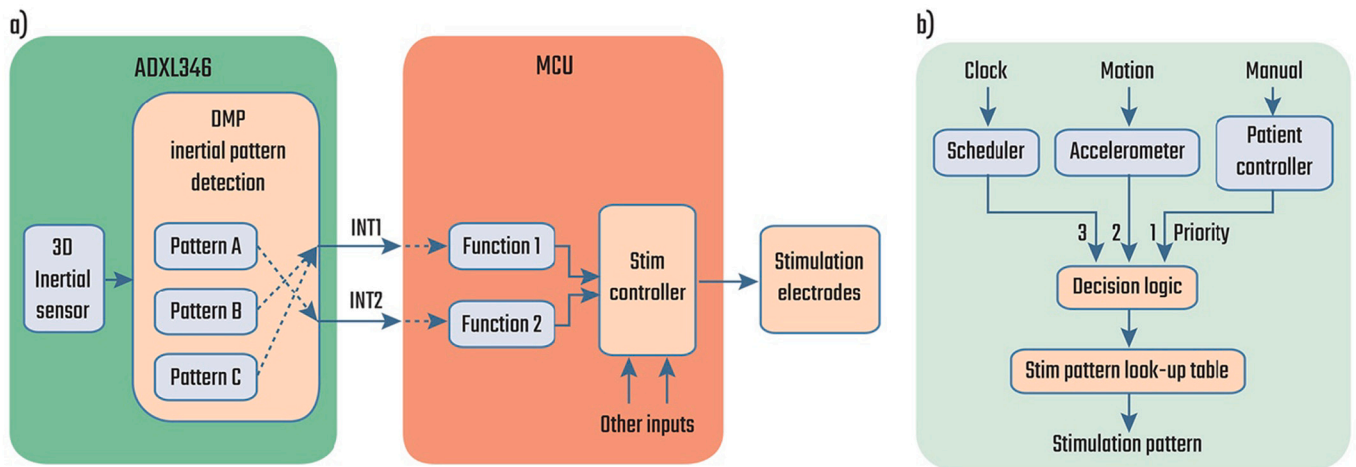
a)

ADXL346

DMP inertial pattern detection

3D Inertial sensor

Pattern A

Pattern B

Pattern C

INT1

INT2

MCU

Function 1

Function 2

Stim controller

Other inputs

Stimulation electrodes

b)

Clock

Motion

Manual

Scheduler

Accelerometer

Patient controller

3

2

1

Priority

Decision logic

Stim pattern look-up table

Stimulation pattern